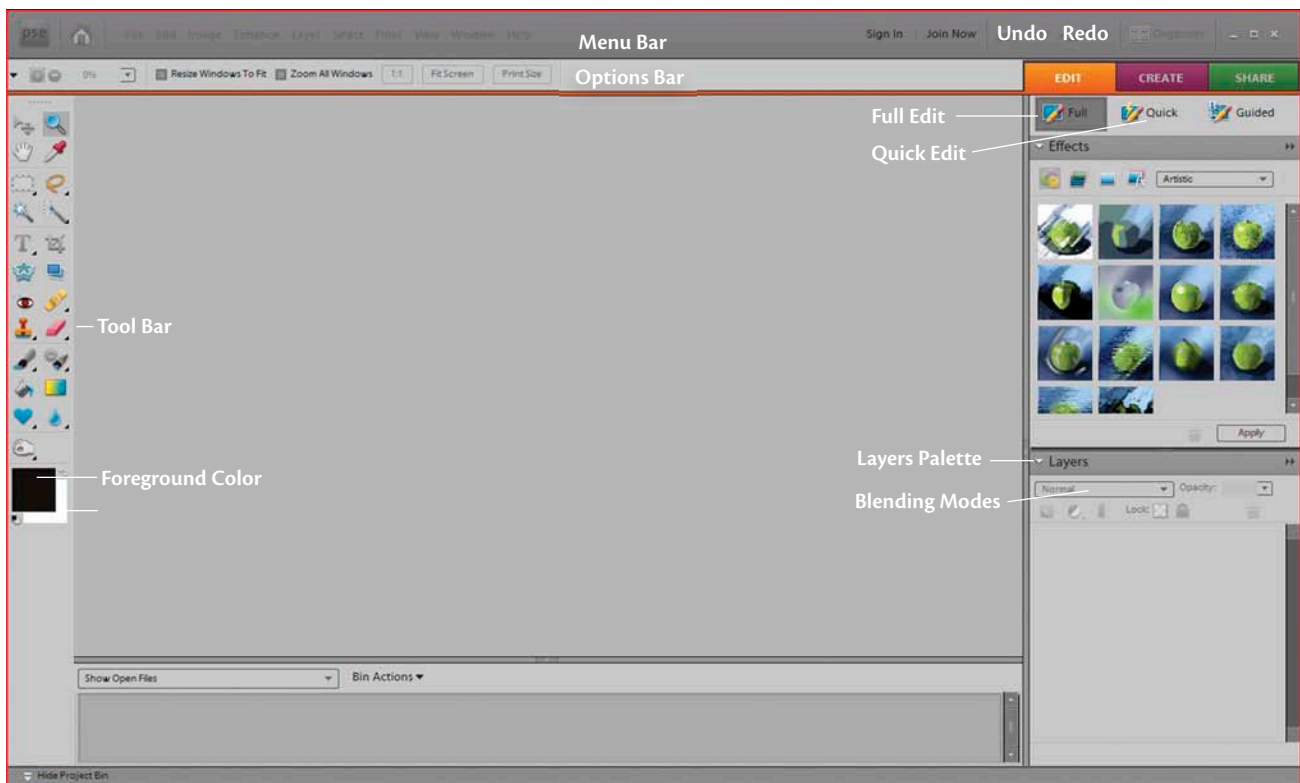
PSE File Edit Image Enhance Layer Select Filter View Window Help

Menu Bar

Sign In | Join Now Undo Redo Organizer

0% Resize Windows To Fit Zoom All Windows 1:1 Fit Screen Print Size

Options Bar

EDIT CREATE SHARE

Full Edit

Full Quick Guided

Quick Edit

Effects

Artistic

Apply

Tool Bar

Layers Palette

Layers

Foreground Color

Blending Modes

Normal Opacity:

Lock:

Show Open Files

Bin Actions

Hide Project Bin